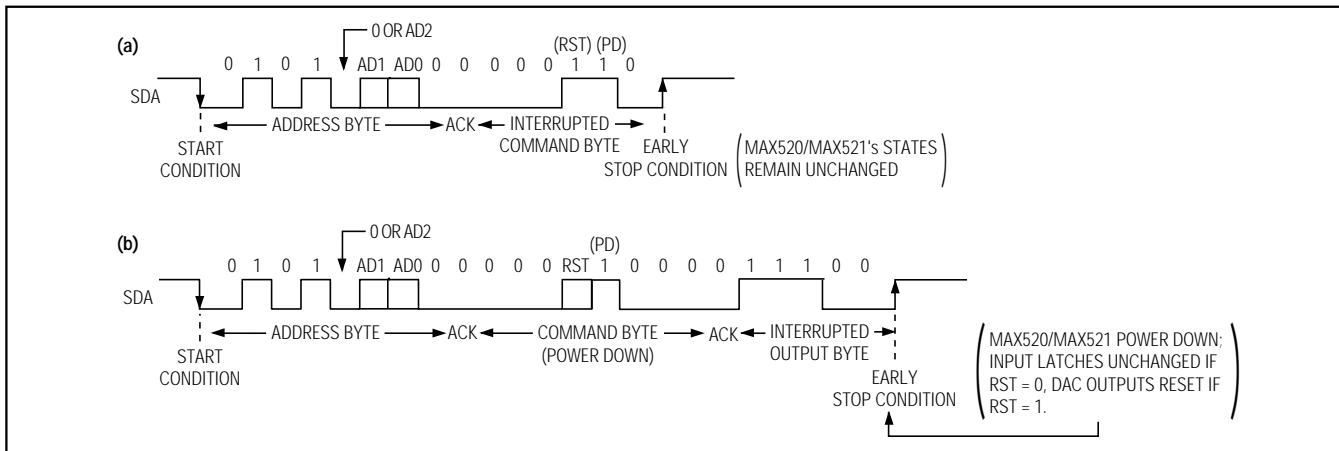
(a)

0 OR AD2

(RST) (PD)

0 1 0 1 AD1 AD0 0 0 0 0 0 1 1 0

SDA

ADDRESS BYTE ACK INTERRUPTED COMMAND BYTE

START CONDITION

EARLY STOP CONDITION

MAX520/MAX521's STATES REMAIN UNCHANGED

(b)

0 OR AD2

(PD)

0 1 0 1 AD1 AD0 0 0 0 0 0 RST 1 0 0 0 0 1 1 1 0 0

SDA

ADDRESS BYTE ACK COMMAND BYTE (POWER DOWN) ACK INTERRUPTED OUTPUT BYTE

START CONDITION

EARLY STOP CONDITION

MAX520/MAX521 POWER DOWN; INPUT LATCHES UNCHANGED IF RST = 0, DAC OUTPUTS RESET IF RST = 1.